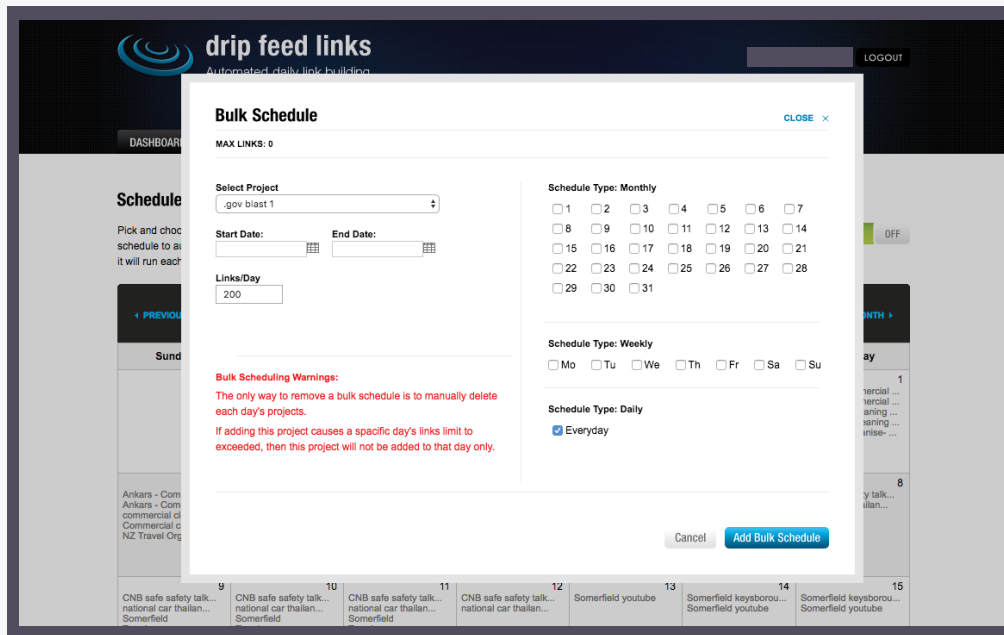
drip feed links
Automated daily link building

LOGOUT

DASHBOARD

Schedule

Pick and choo schedule to a it will run each

OFF

◂ PREVIOUS

ONTH ▸

Sund

ay

Bulk Schedule

CLOSE ×

MAX LINKS: 0

Select Project
.gov blast 1

Start Date:

End Date:

Links/Day
200

Bulk Scheduling Warnings:
The only way to remove a bulk schedule is to manually delete each day's projects.
If adding this project causes a spacific day's links limit to exceeded, then this project will not be added to that day only.

Schedule Type: Monthly
1 2 3 4 5 6 7
8 9 10 11 12 13 14
15 16 17 18 19 20 21
22 23 24 25 26 27 28
29 30 31

Schedule Type: Weekly
Mo Tu We Th Fr Sa Su

Schedule Type: Daily
Everyday

Cancel
Add Bulk Schedule

1
ercial ...
ercial ...
eaning ...
eaning ...
anise- ...

Ankars - Com
Ankars - Com
commercial cl
Commercial c
NZ Travel Org

8
y talk...
hailan...

9
CNB safe safety talk...
national car thailan...
Somerfield

10
CNB safe safety talk...
national car thailan...
Somerfield

11
CNB safe safety talk...
national car thailan...
Somerfield

12
CNB safe safety talk...
national car thailan...

13
Somerfield youtube

14
Somerfield keysborou...
Somerfield youtube

15
Somerfield keysborou...
Somerfield youtube